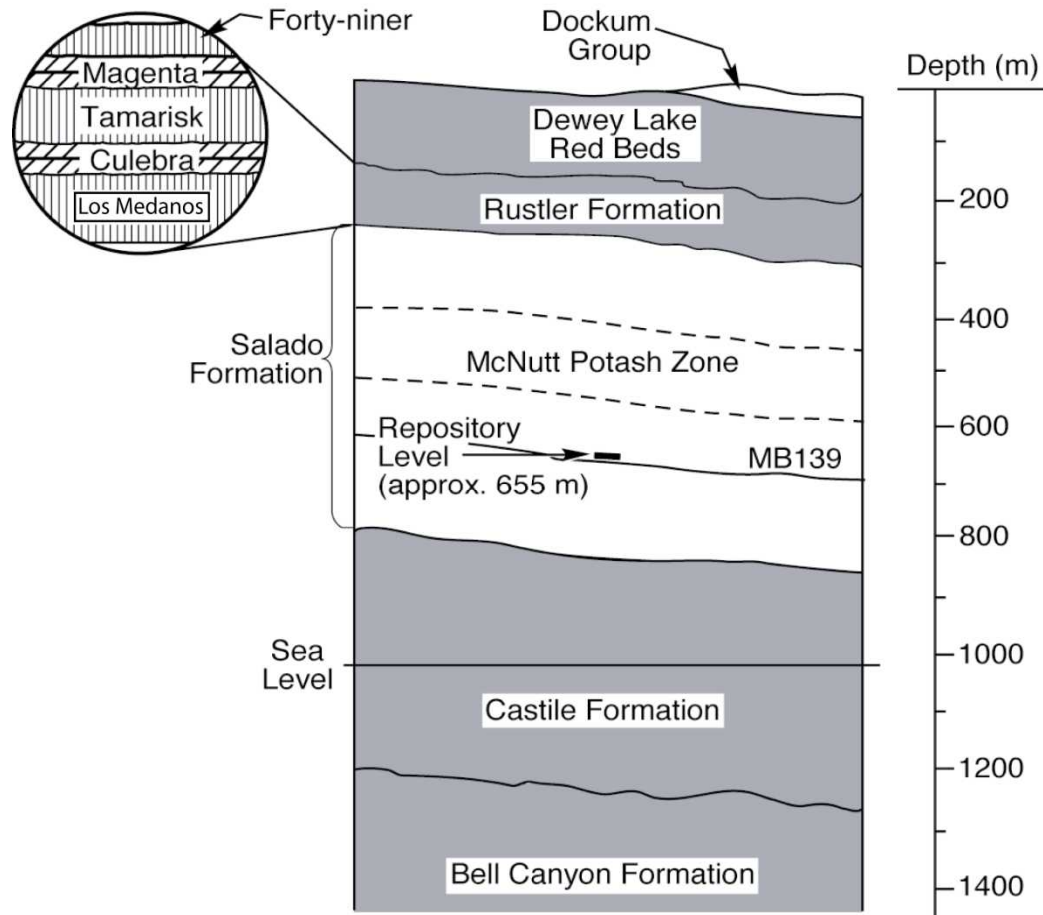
Forty-niner

Magenta

Tamarisk

Culebra

Los Medanos

Dockum Group

Depth (m)

Dewey Lake Red Beds

Rustler Formation

Salado Formation

McNutt Potash Zone

Repository Level (approx. 655 m)

MB139

Sea Level

Castile Formation

Bell Canyon Formation

200

400

600

800

1000

1200

1400